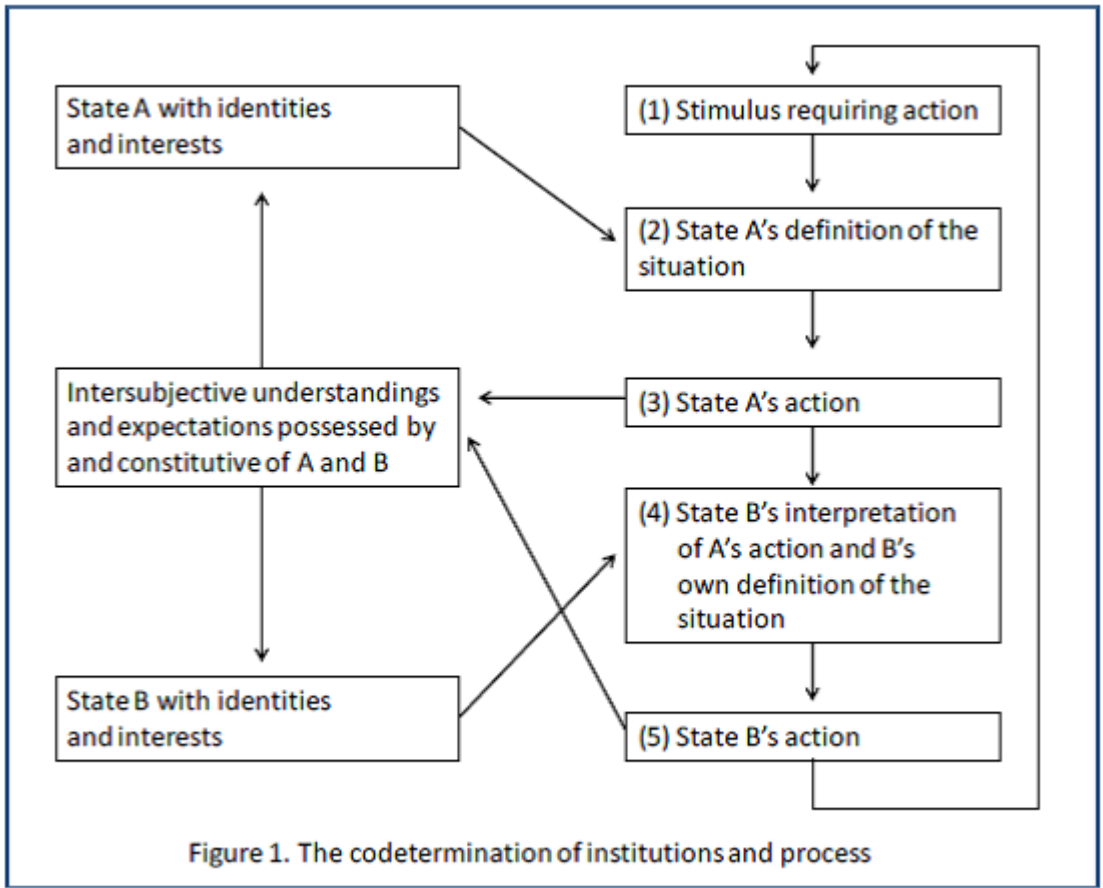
State A with identities and interests

(1) Stimulus requiring action

(2) State A's definition of the situation

Intersubjective understandings and expectations possessed by and constitutive of A and B

(3) State A's action

(4) State B's interpretation of A's action and B's own definition of the situation

State B with identities and interests

(5) State B's action

Figure 1. The codetermination of institutions and process